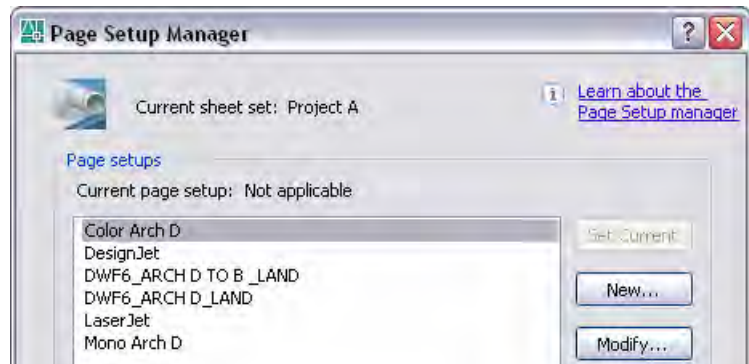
Page Setup Manager

?

Current sheet set: Project A

Learn about the Page Setup manager

Page setups

Current page setup: Not applicable

Color Arch D
DesignJet
DWF6_ARCH D TO B _LAND
DWF6_ARCH D_LAND
LaserJet
Mono Arch D

Set Current

New...

Modify...